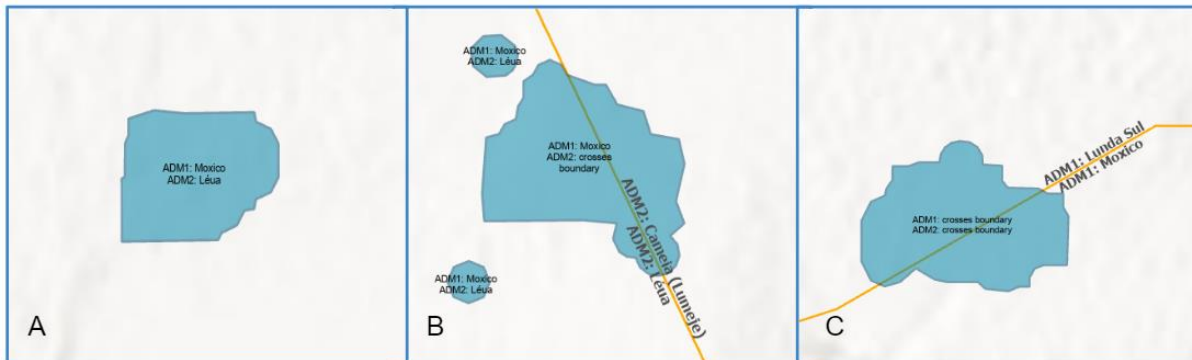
ADM1: Moxico
ADM2: Léua

A

ADM1: Moxico
ADM2: Léua

ADM1: Moxico
ADM2: crosses boundary

ADM2: Cameia (Lumeje)
ADM2: Léua

ADM1: Moxico
ADM2: Léua

B

ADM1: Lunda Sul
ADM1: Moxico

ADM1: crosses boundary
ADM2: crosses boundary

C